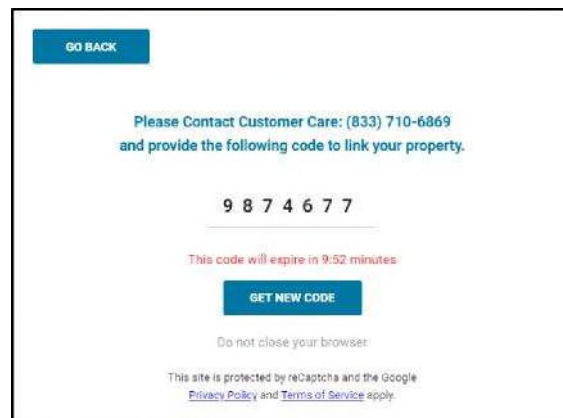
GO BACK

Please Contact Customer Care: (833) 710-6869 and provide the following code to link your property.

9 8 7 4 6 7 7

This code will expire in 9:52 minutes

GET NEW CODE

Do not close your browser

This site is protected by reCaptcha and the Google Privacy Policy and Terms of Service apply.